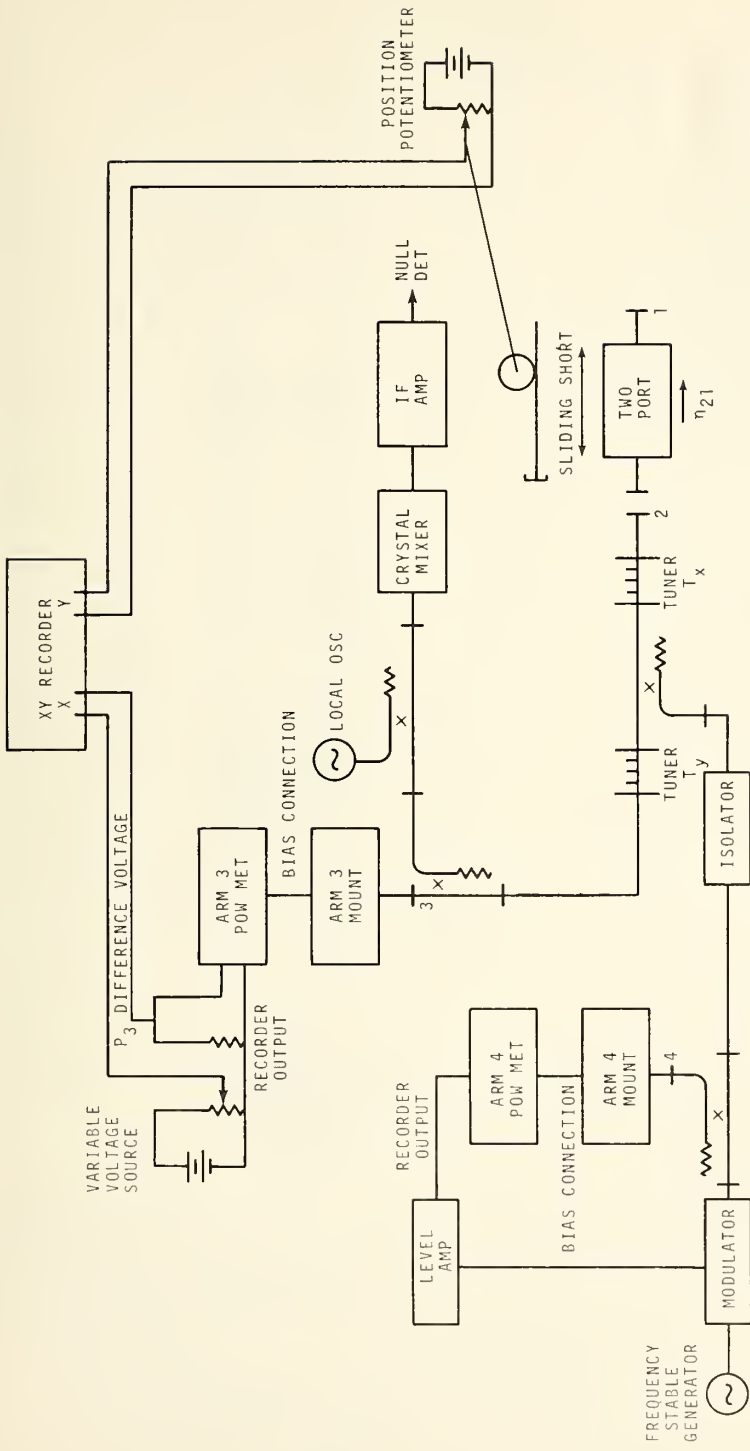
POSITION POTENTIOMETER

XY RECORDER
X
Y

NULL DET

IF AMP

CRYSTAL MIXER

LOCAL OSC

BIAS CONNECTION

DIFFERENCE VOLTAGE

$P_3$

ARM 3 POW MET

ARM 3 MOUNT

3

RECORDER OUTPUT

VARIABLE VOLTAGE SOURCE

SLIDING SHORT

TWO PORT

1

2

$\eta_{21}$

TUNER $T_x$

TUNER $T_y$

ISOLATOR

ARM 4 POW MET

ARM 4 MOUNT

4

RECORDER OUTPUT

BIAS CONNECTION

LEVEL AMP

MODULATOR

FREQUENCY STABLE GENERATOR